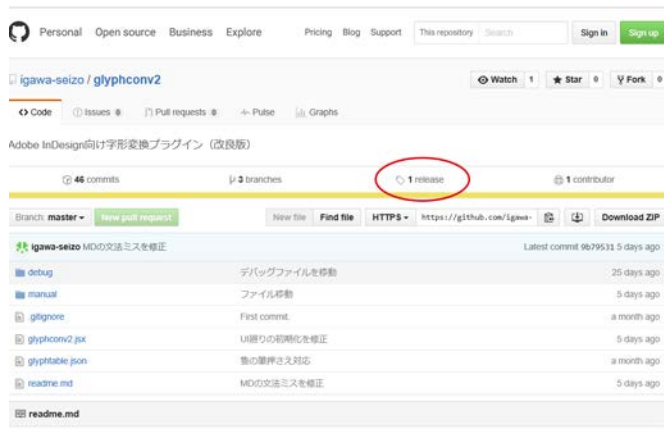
Personal Open source Business Explore Pricing Blog Support This repository Search Sign in Sign up

igawa-seizo / glyphconv2

Watch 1 Star 0 Fork 0

Code Issues 0 Pull requests 0 Pulse Graphs

Adobe InDesign向け字形変換プラグイン（改良版）

46 commits 3 branches 1 release 1 contributor

Branch: master New pull request New file Find file HTTPS https://github.com/igawa- Download ZIP

igawa-seizo MDの文法ミスを修正 Latest commit 9b79531 5 days ago

| | | |
|---|---|---|
| debug | デバッグファイルを移動 | 25 days ago |
| manual | ファイル移動 | 5 days ago |
| .gitignore | First commit. | a month ago |
| glyphconv2.jsx | UI周りの初期化を修正 | 5 days ago |
| glyphtable.json | 魚の筆押さえ対応 | a month ago |
| readme.md | MDの文法ミスを修正 | 5 days ago |

readme.md